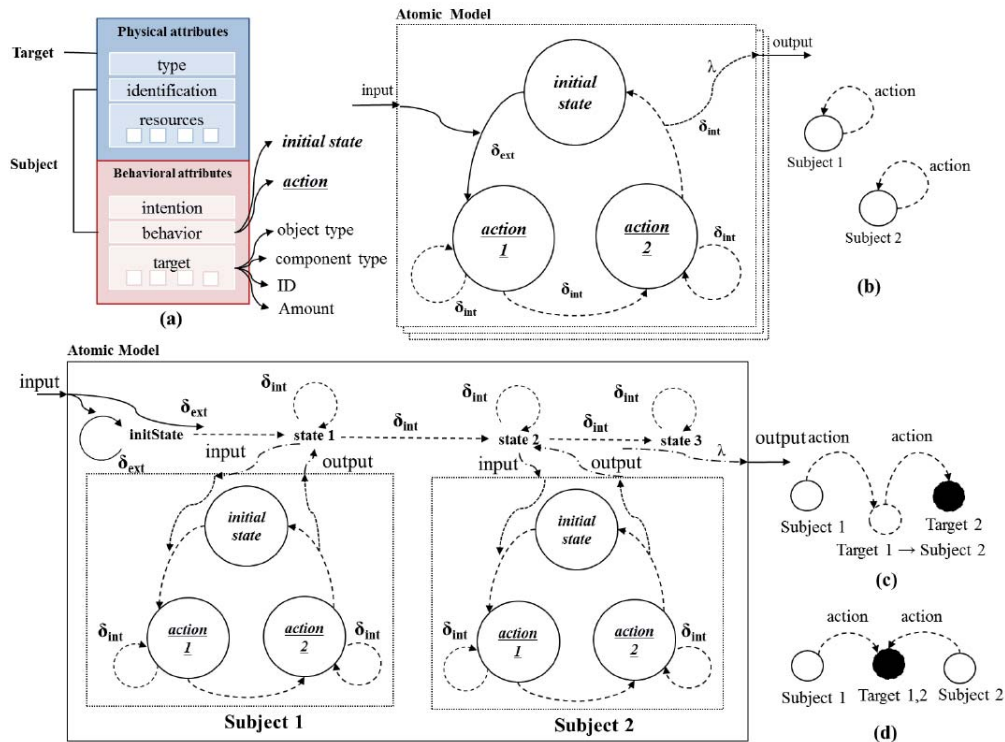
Target

Physical attributes

type

identification

resources

Subject

Behavioral attributes

intention

behavior

target

initial state

action

object type

component type

ID

Amount

(a)

Atomic Model

input

output

$\lambda$

initial state

$\delta_{ext}$

$\delta_{int}$

action 1

action 2

$\delta_{int}$

$\delta_{int}$

$\delta_{int}$

action

Subject 1

action

Subject 2

(b)

Atomic Model

input

$\delta_{ext}$

initState

$\delta_{ext}$

$\delta_{int}$

state 1

$\delta_{int}$

$\delta_{int}$

state 2

$\delta_{int}$

$\delta_{int}$

state 3

input

output

input

output

$\lambda$

initial state

$\delta_{int}$

action 1

action 2

$\delta_{int}$

initial state

$\delta_{int}$

action 1

action 2

$\delta_{int}$

Subject 1

Subject 2

output action

action

Subject 1

Target 2

Target 1 → Subject 2

(c)

action

action

Subject 1

Target 1,2

Subject 2

(d)